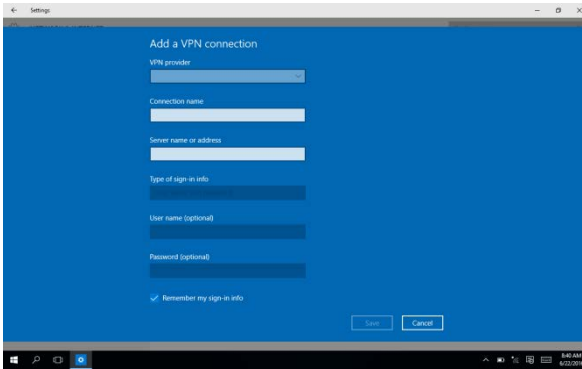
Settings

Add a VPN connection

VPN provider

Connection name

Server name or address

Type of sign-in info

User name (optional)

Password (optional)

Remember my sign-in info

Save

Cancel

8:40 AM
8/22/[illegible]